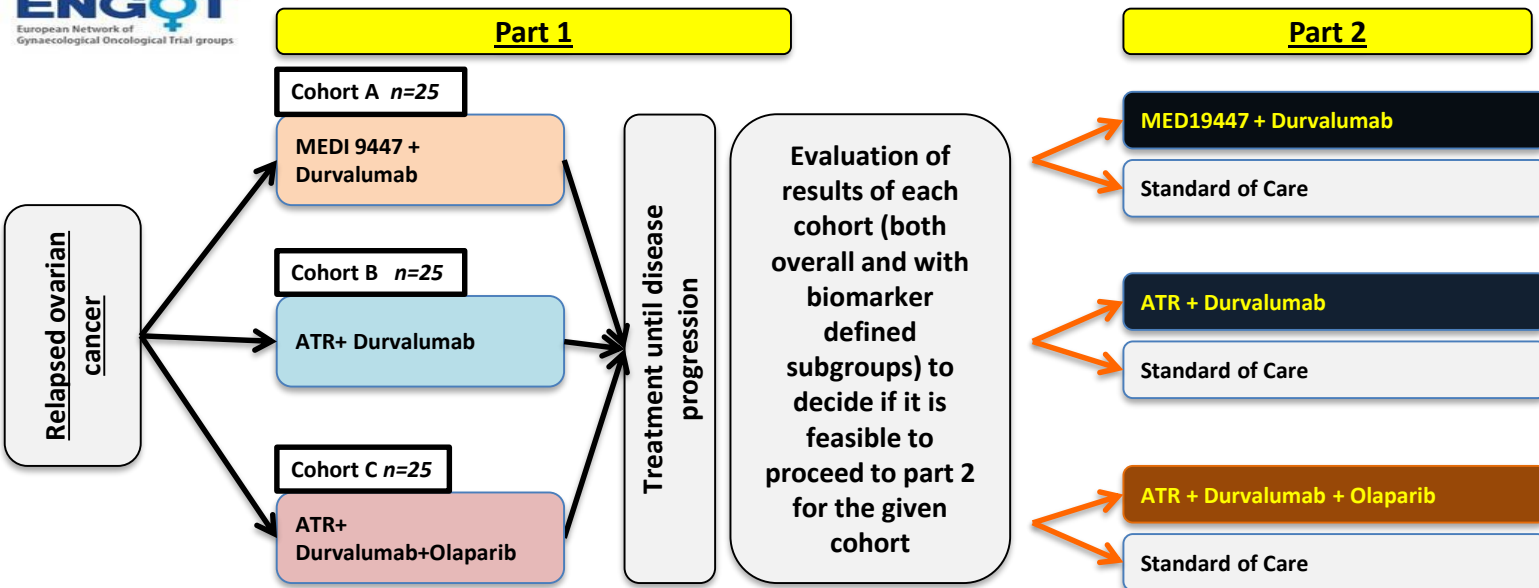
ENGOT
European Network of Gynaecological Oncological Trial groups

Part 1

Part 2

Relapsed ovarian cancer

Cohort A $n=25$
MEDI 9447 + Durvalumab

Cohort B $n=25$
ATR+ Durvalumab

Cohort C $n=25$
ATR+ Durvalumab+Olaparib

Treatment until disease progression

Evaluation of results of each cohort (both overall and with biomarker defined subgroups) to decide if it is feasible to proceed to part 2 for the given cohort

MED19447 + Durvalumab
Standard of Care

ATR + Durvalumab
Standard of Care

ATR + Durvalumab + Olaparib
Standard of Care